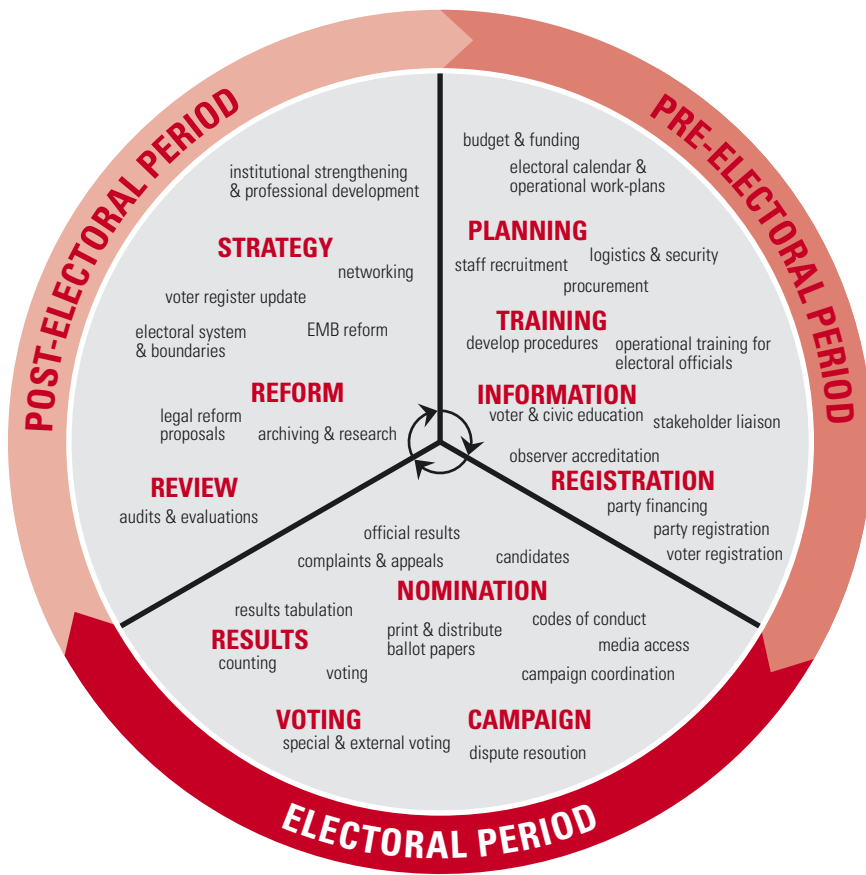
POST-ELECTORAL PERIOD

PRE-ELECTORAL PERIOD

budget & funding

electoral calendar & operational work-plans

PLANNING

staff recruitment

logistics & security

procurement

TRAINING

develop procedures

operational training for electoral officials

INFORMATION

voter & civic education

stakeholder liaison

observer accreditation

REGISTRATION

party financing

party registration

voter registration

institutional strengthening & professional development

STRATEGY

networking

voter register update

electoral system & boundaries

EMB reform

REFORM

legal reform proposals

archiving & research

REVIEW

audits & evaluations

official results

complaints & appeals

candidates

NOMINATION

results tabulation

RESULTS

counting

print & distribute ballot papers

codes of conduct

media access

voting

campaign coordination

VOTING

special & external voting

CAMPAIGN

dispute resoution

ELECTORAL PERIOD